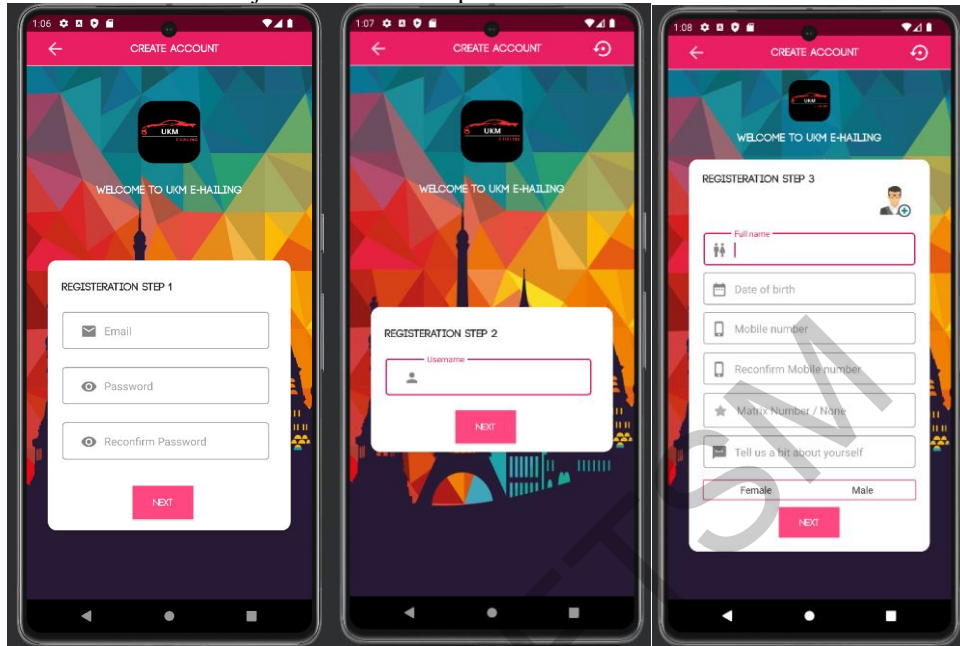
1:06
CREATE ACCOUNT
UKM
WELCOME TO UKM E-HAILING
REGISTERATION STEP 1
Email
Password
Reconfirm Password
NEXT

1:07
CREATE ACCOUNT
UKM
WELCOME TO UKM E-HAILING
REGISTERATION STEP 2
Username
NEXT

1:08
CREATE ACCOUNT
UKM
WELCOME TO UKM E-HAILING
REGISTERATION STEP 3
Full name
Date of birth
Mobile number
Reconfirm Mobile number
Matrix Number / None
Tell us a bit about yourself
Female
Male
NEXT

UTSM